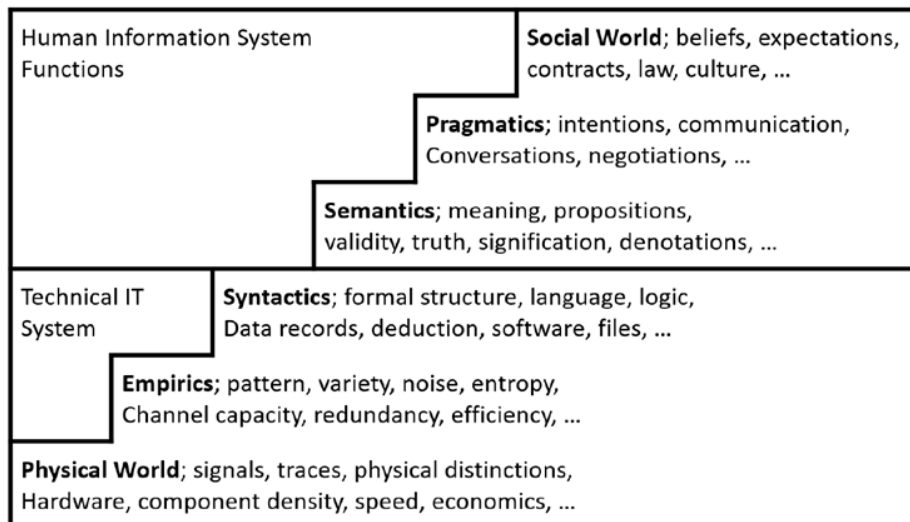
Human Information System Functions

**Social World**; beliefs, expectations, contracts, law, culture, ...

**Pragmatics**; intentions, communication, Conversations, negotiations, ...

**Semantics**; meaning, propositions, validity, truth, signification, denotations, ...

Technical IT System

**Syntactics**; formal structure, language, logic, Data records, deduction, software, files, ...

**Empirics**; pattern, variety, noise, entropy, Channel capacity, redundancy, efficiency, ...

**Physical World**; signals, traces, physical distinctions, Hardware, component density, speed, economics, ...